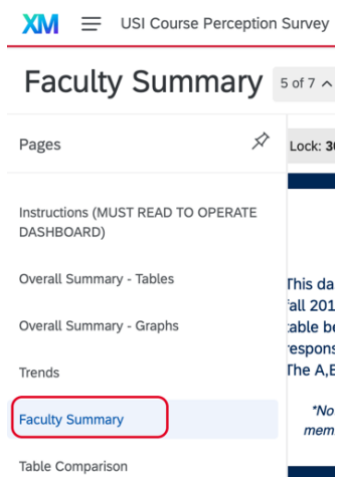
XM USI Course Perception Survey

Faculty Summary 5 of 7

Pages

Lock: 3

Instructions (MUST READ TO OPERATE DASHBOARD)

Overall Summary - Tables

Overall Summary - Graphs

Trends

Faculty Summary

Table Comparison

This da
fall 201
table be
respons
The A,E

*No
mem